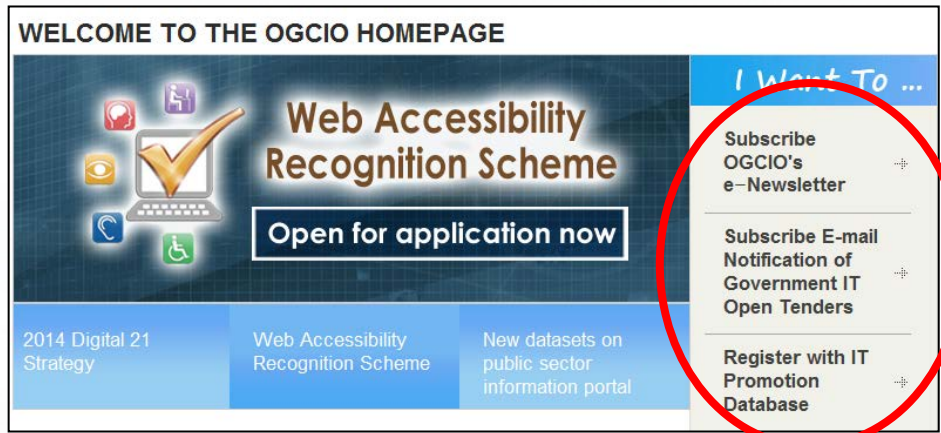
WELCOME TO THE OGCIO HOMEPAGE

Web Accessibility Recognition Scheme

Open for application now

2014 Digital 21 Strategy

Web Accessibility Recognition Scheme

New datasets on public sector information portal

I Want To ...

Subscribe OGCIO's e–Newsletter

Subscribe E-mail Notification of Government IT Open Tenders

Register with IT Promotion Database